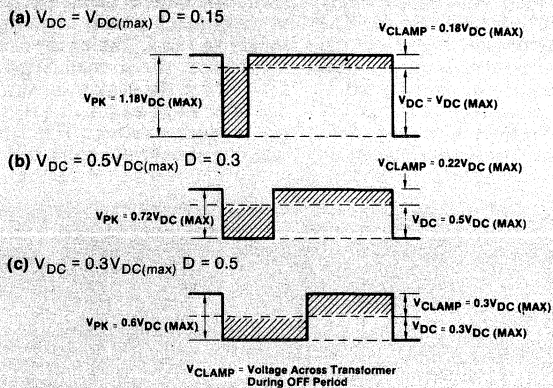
(a) $V_{DC} = V_{DC(max)}$ D = 0.15

$V_{CLAMP} = 0.18V_{DC\ (MAX)}$

$V_{PK} = 1.18V_{DC\ (MAX)}$

$V_{DC} = V_{DC\ (MAX)}$

(b) $V_{DC} = 0.5V_{DC(max)}$ D = 0.3

$V_{CLAMP} = 0.22V_{DC\ (MAX)}$

$V_{PK} = 0.72V_{DC\ (MAX)}$

$V_{DC} = 0.5V_{DC\ (MAX)}$

(c) $V_{DC} = 0.3V_{DC(max)}$ D = 0.5

$V_{CLAMP} = 0.3V_{DC\ (MAX)}$

$V_{PK} = 0.6V_{DC\ (MAX)}$

$V_{DC} = 0.3V_{DC\ (MAX)}$

$V_{CLAMP}$ = Voltage Across Transformer During OFF Period